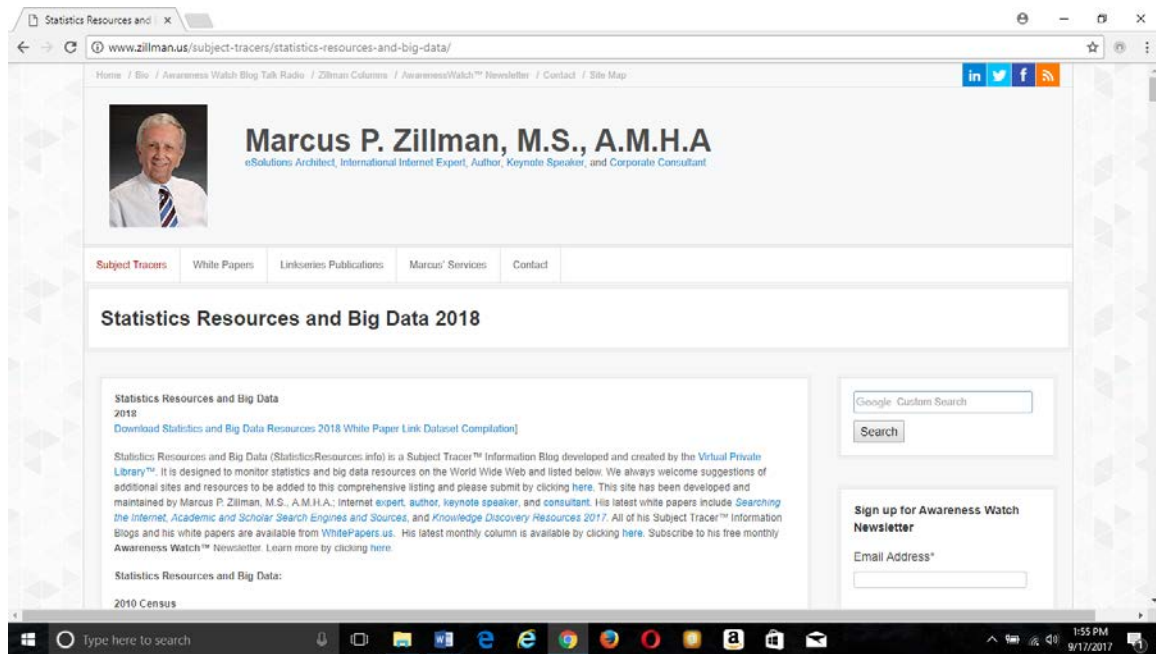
Statistics Resources and | ×

www.zillman.us/subject-tracers/statistics-resources-and-big-data/

Home / Bio / Awareness Watch Blog Talk Radio / Zillman Columns / AwarenessWatch™ Newsletter / Contact / Site Map

in f

Marcus P. Zillman, M.S., A.M.H.A

eSolutions Architect, International Internet Expert, Author, Keynote Speaker, and Corporate Consultant

Subject Tracers | White Papers | Linkseries Publications | Marcus' Services | Contact

Statistics Resources and Big Data 2018

Statistics Resources and Big Data
2018
Download Statistics and Big Data Resources 2018 White Paper Link Dataset Compilation]

Statistics Resources and Big Data (StatisticsResources.info) is a Subject Tracer™ Information Blog developed and created by the Virtual Private Library™. It is designed to monitor statistics and big data resources on the World Wide Web and listed below. We always welcome suggestions of additional sites and resources to be added to this comprehensive listing and please submit by clicking here. This site has been developed and maintained by Marcus P. Zillman, M.S., A.M.H.A.; Internet expert, author, keynote speaker, and consultant. His latest white papers include Searching the Internet, Academic and Scholar Search Engines and Sources, and Knowledge Discovery Resources 2017. All of his Subject Tracer™ Information Blogs and his white papers are available from WhitePapers.us. His latest monthly column is available by clicking here. Subscribe to his free monthly Awareness Watch™ Newsletter. Learn more by clicking here.

Statistics Resources and Big Data:

2010 Census

Google Custom Search

Search

Sign up for Awareness Watch Newsletter

Email Address*

Type here to search

1:55 PM
9/17/2017